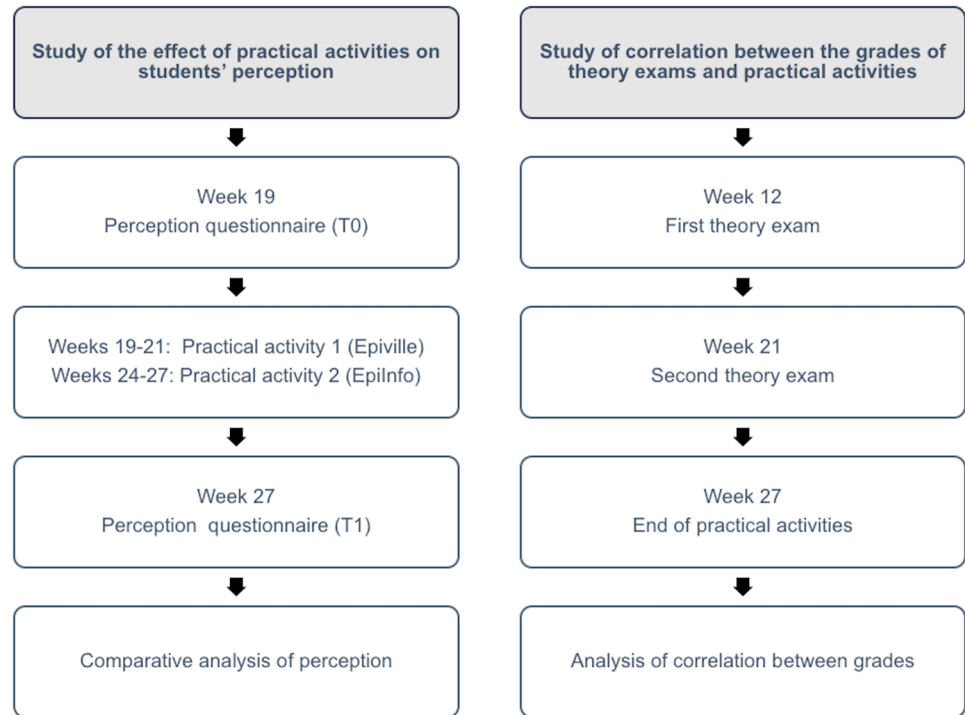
Study of the effect of practical activities on students' perception

Week 19
Perception questionnaire (T0)

Weeks 19-21: Practical activity 1 (Epiville)
Weeks 24-27: Practical activity 2 (EpiInfo)

Week 27
Perception questionnaire (T1)

Comparative analysis of perception

Study of correlation between the grades of theory exams and practical activities

Week 12
First theory exam

Week 21
Second theory exam

Week 27
End of practical activities

Analysis of correlation between grades